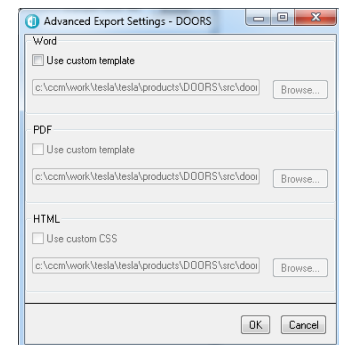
Advanced Export Settings - DOORS

Word

Use custom template

c:\ccm\work\tesla\tesla\products\DOORS\src\door

Browse...

PDF

Use custom template

c:\ccm\work\tesla\tesla\products\DOORS\src\door

Browse...

HTML

Use custom CSS

c:\ccm\work\tesla\tesla\products\DOORS\src\door

Browse...

OK

Cancel